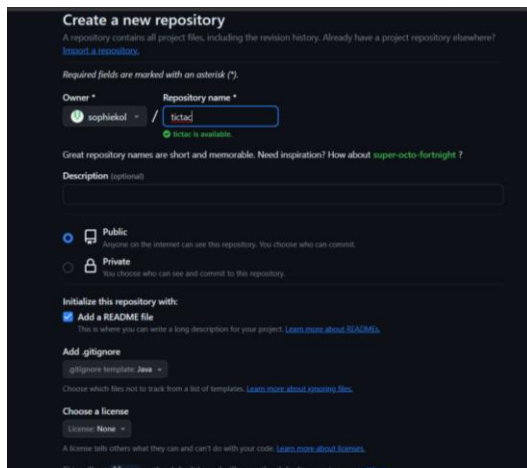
Create a new repository

A repository contains all project files, including the revision history. Already have a project repository elsewhere? Import a repository.

Required fields are marked with an asterisk (*).

Owner *

sophiekol

/

Repository name *

tictac

tictac is available.

Great repository names are short and memorable. Need inspiration? How about super-octo-fortnight ?

Description (optional)

Public

Anyone on the internet can see this repository. You choose who can commit.

Private

You choose who can see and commit to this repository.

Initialize this repository with:

Add a README file

This is where you can write a long description for your project. Learn more about READMEs.

Add .gitignore

.gitignore template: Java

Choose which files not to track from a list of templates. Learn more about ignoring files.

Choose a license

License: None

A license tells others what they can and can't do with your code. Learn more about licenses.

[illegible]